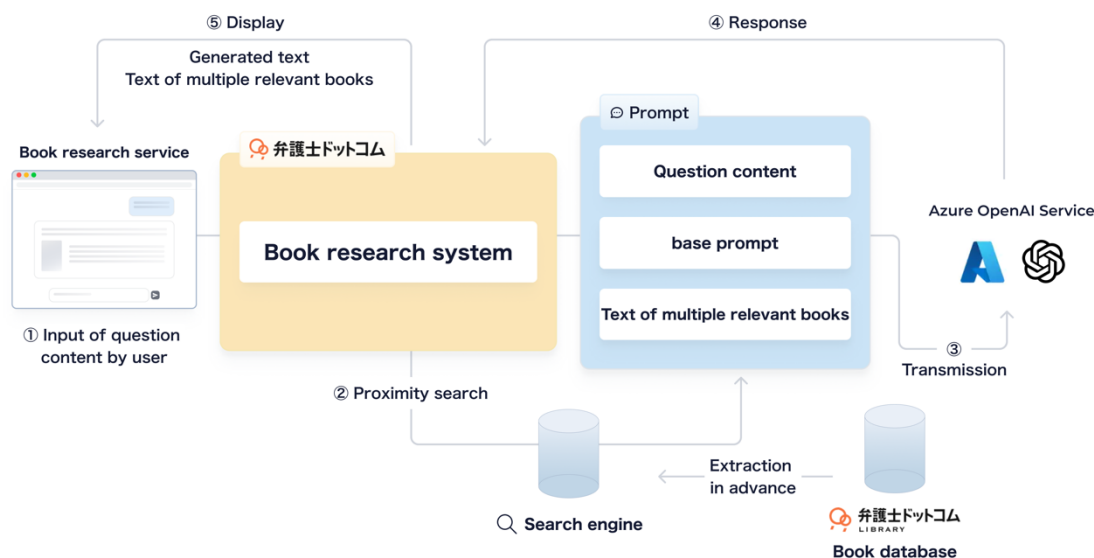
⑤ Display

Generated text
Text of multiple relevant books

④ Response

Book research service

弁護士ドットコム

Book research system

Prompt

Question content

base prompt

Text of multiple relevant books

Azure OpenAI Service

① Input of question content by user

② Proximity search

③ Transmission

Extraction in advance

Search engine

弁護士ドットコム LIBRARY

Book database